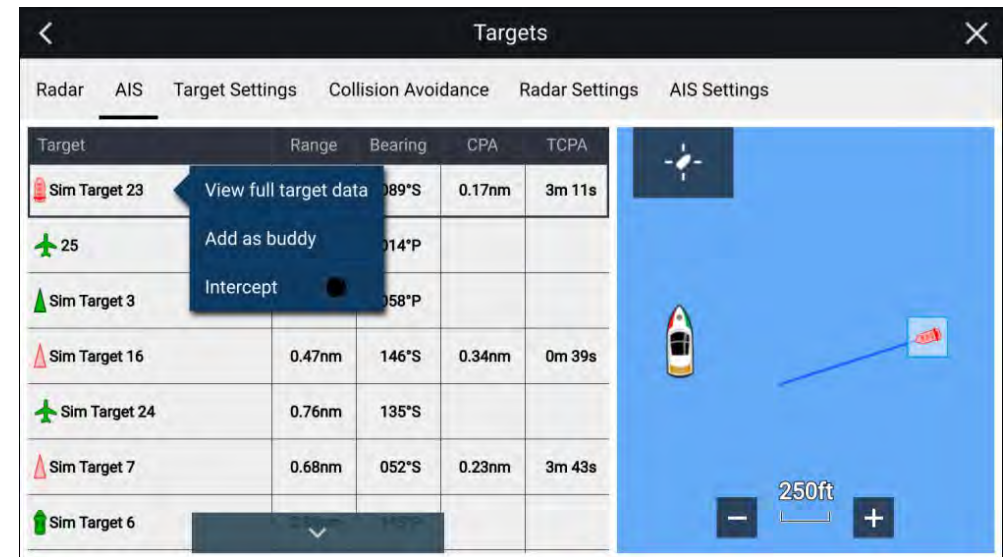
Targets

Radar AIS Target Settings Collision Avoidance Radar Settings AIS Settings

| Target | Range | Bearing | CPA | TCPA |
|---|---|---|---|---|
| Sim Target 23 | | 089°S | 0.17nm | 3m 11s |
| 25 | | 014°P | | |
| Sim Target 3 | | 058°P | | |
| Sim Target 16 | 0.47nm | 146°S | 0.34nm | 0m 39s |
| Sim Target 24 | 0.76nm | 135°S | | |
| Sim Target 7 | 0.68nm | 052°S | 0.23nm | 3m 43s |
| Sim Target 6 | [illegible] | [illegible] | | |

View full target data
Add as buddy
Intercept

250ft